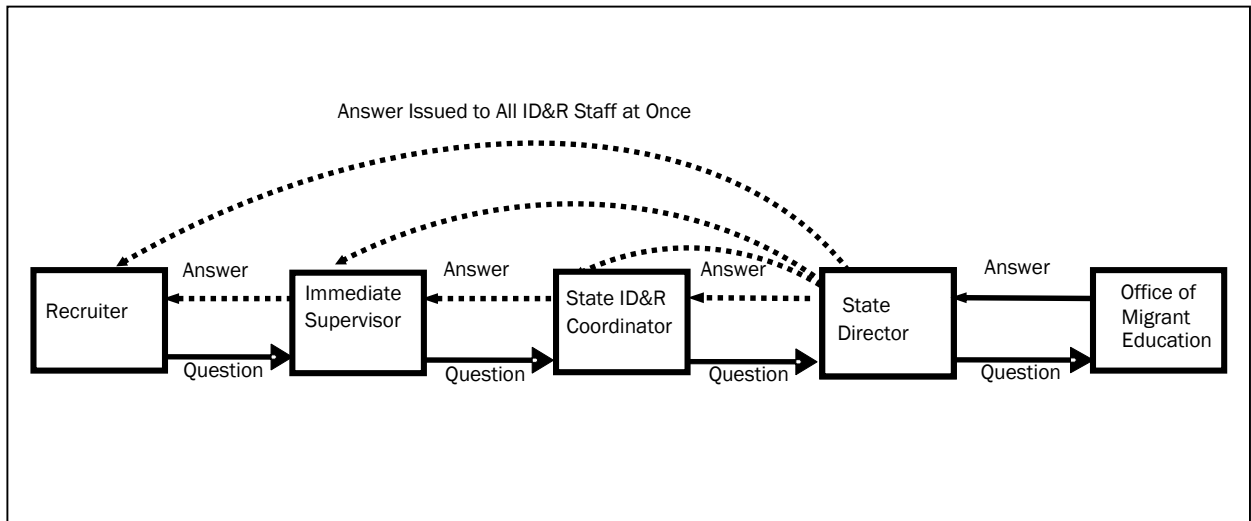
Answer Issued to All ID&R Staff at Once

Recruiter

Answer

Question

Immediate Supervisor

Answer

Question

State ID&R Coordinator

Answer

Question

State Director

Answer

Question

Office of Migrant Education